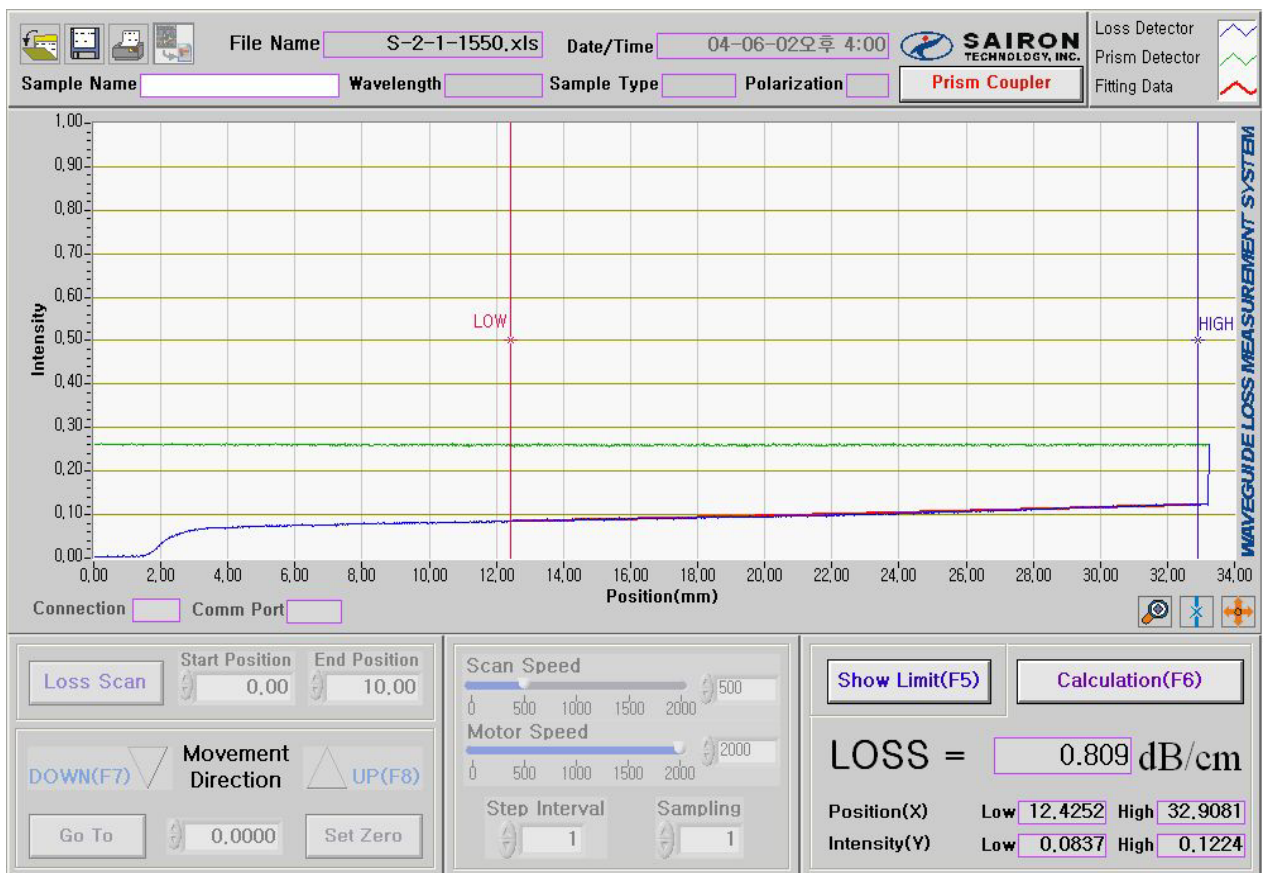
File Name S-2-1-1550.xls Date/Time 04-06-02오후 4:00

SAIRON TECHNOLOGY, INC.

Prism Coupler

Loss Detector
Prism Detector
Fitting Data

Sample Name Wavelength Sample Type Polarization

WAVEGUIDE LOSS MEASUREMENT SYSTEM

Intensity

1,00
0,90
0,80
0,70
0,60
0,50
0,40
0,30
0,20
0,10
0,00

LOW
HIGH

0,00 2,00 4,00 6,00 8,00 10,00 12,00 14,00 16,00 18,00 20,00 22,00 24,00 26,00 28,00 30,00 32,00 34,00

Position(mm)

Connection Comm Port

Loss Scan Start Position 0,00 End Position 10,00

Scan Speed 0 500 1000 1500 2000 500
Motor Speed 0 500 1000 1500 2000 2000

Show Limit(F5) Calculation(F6)

DOWN(F7) Movement Direction UP(F8)

Go To 0,0000 Set Zero

Step Interval 1 Sampling 1

LOSS = 0.809 dB/cm

Position(X) Low 12,4252 High 32,9081
Intensity(Y) Low 0,0837 High 0,1224